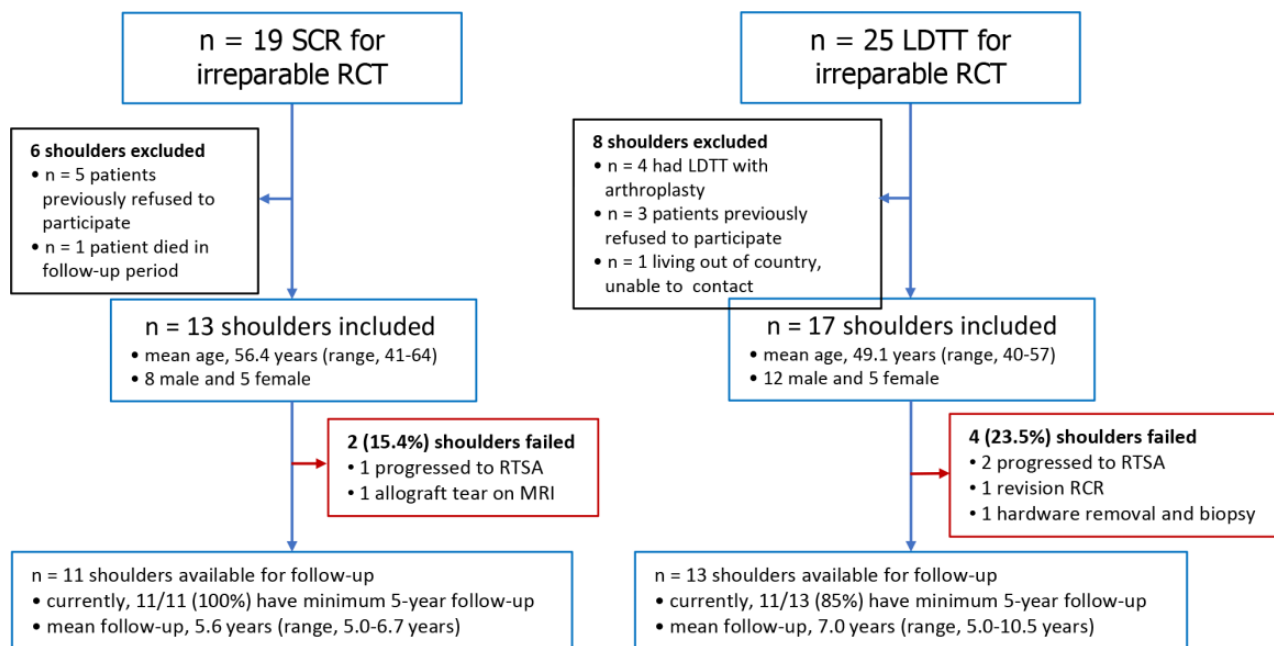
n = 19 SCR for irreparable RCT

6 shoulders excluded
• n = 5 patients previously refused to participate
• n = 1 patient died in follow-up period

n = 13 shoulders included
• mean age, 56.4 years (range, 41-64)
• 8 male and 5 female

2 (15.4%) shoulders failed
• 1 progressed to RTSA
• 1 allograft tear on MRI

n = 11 shoulders available for follow-up
• currently, 11/11 (100%) have minimum 5-year follow-up
• mean follow-up, 5.6 years (range, 5.0-6.7 years)

n = 25 LDTT for irreparable RCT

8 shoulders excluded
• n = 4 had LDTT with arthroplasty
• n = 3 patients previously refused to participate
• n = 1 living out of country, unable to contact

n = 17 shoulders included
• mean age, 49.1 years (range, 40-57)
• 12 male and 5 female

4 (23.5%) shoulders failed
• 2 progressed to RTSA
• 1 revision RCR
• 1 hardware removal and biopsy

n = 13 shoulders available for follow-up
• currently, 11/13 (85%) have minimum 5-year follow-up
• mean follow-up, 7.0 years (range, 5.0-10.5 years)